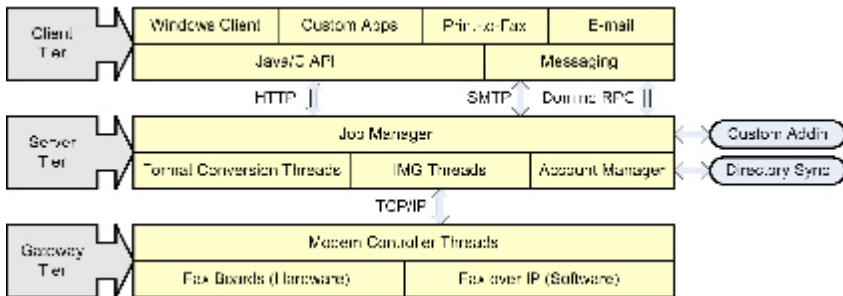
Client Tier

Windows Client | Custom Apps | Print-to-Fax | E-mail

Java/C API | Messaging

HTTP | SMTP | Domino RPC

Server Tier

Job Manager

Format Conversion Threads | IMG Threads | Account Manager

Custom Addin

Directory Sync

TCP/IP

Gateway Tier

Modem Controller Threads

Fax Boards (Hardware) | Fax over IP (Software)